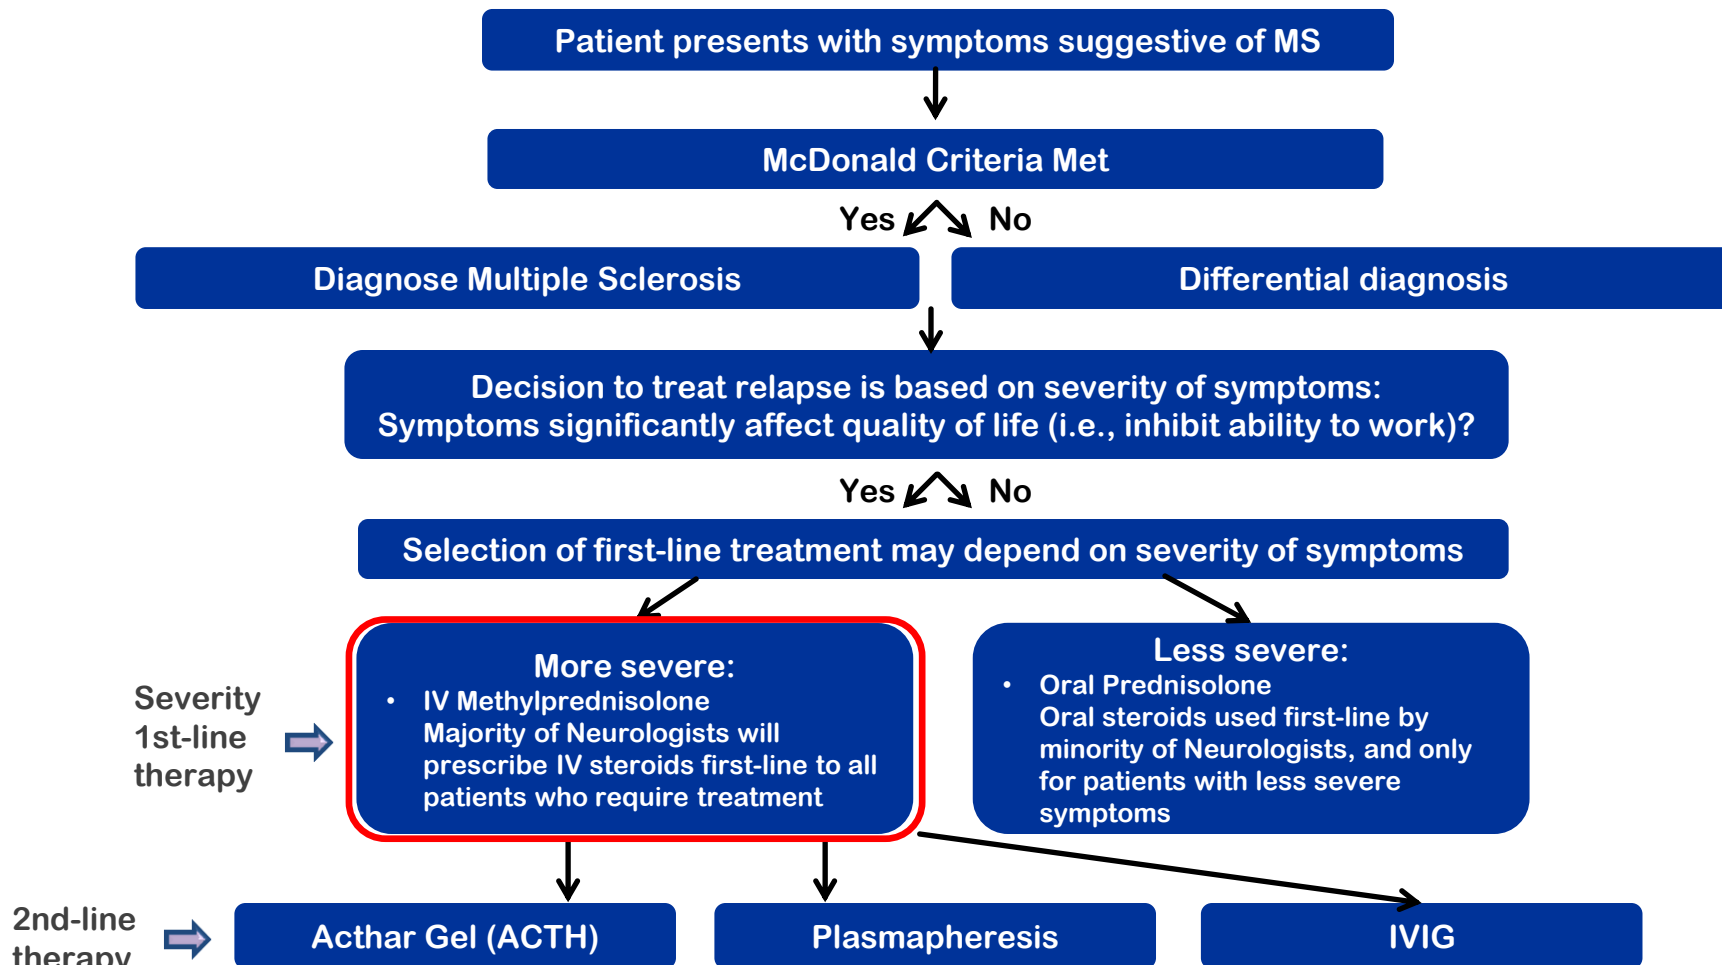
Patient presents with symptoms suggestive of MS

McDonald Criteria Met

Yes No

Diagnose Multiple Sclerosis

Differential diagnosis

Decision to treat relapse is based on severity of symptoms: Symptoms significantly affect quality of life (i.e., inhibit ability to work)?

Yes No

Selection of first-line treatment may depend on severity of symptoms

Severity 1st-line therapy

More severe:
• IV Methylprednisolone
Majority of Neurologists will prescribe IV steroids first-line to all patients who require treatment

Less severe:
• Oral Prednisolone
Oral steroids used first-line by minority of Neurologists, and only for patients with less severe symptoms

2nd-line therapy

Acthar Gel (ACTH)

Plasmapheresis

IVIG